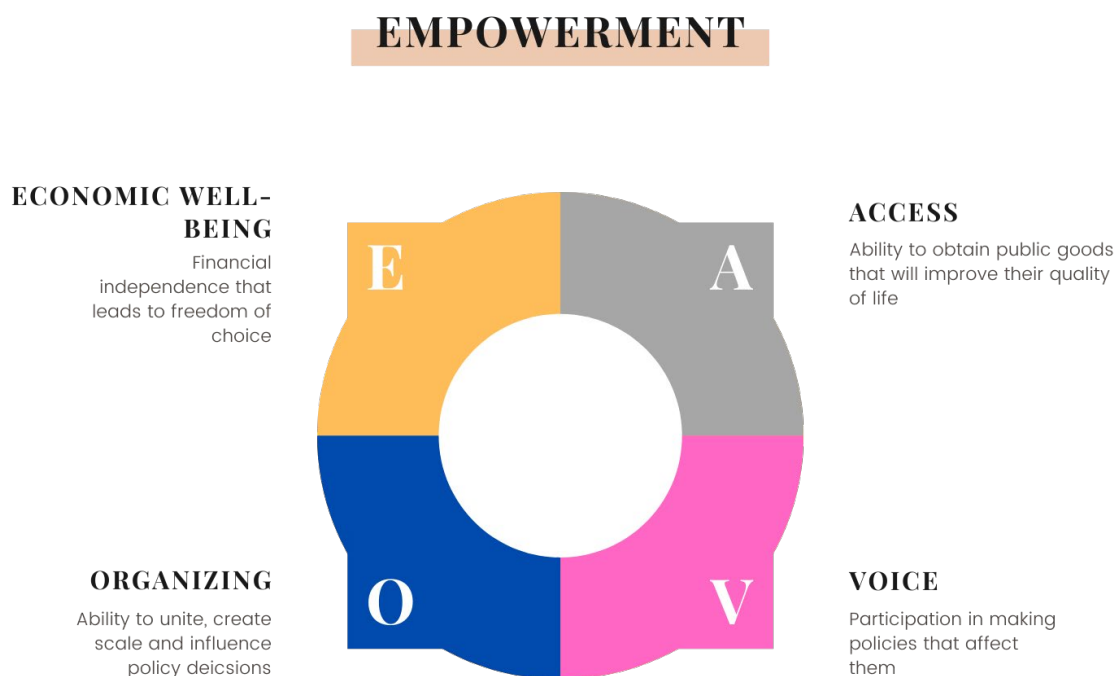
EMPOWERMENT

ECONOMIC WELL-BEING

Financial independence that leads to freedom of choice

E

A

ACCESS

Ability to obtain public goods that will improve their quality of life

ORGANIZING

Ability to unite, create scale and influence policy deicsions

O

V

VOICE

Participation in making policies that affect them